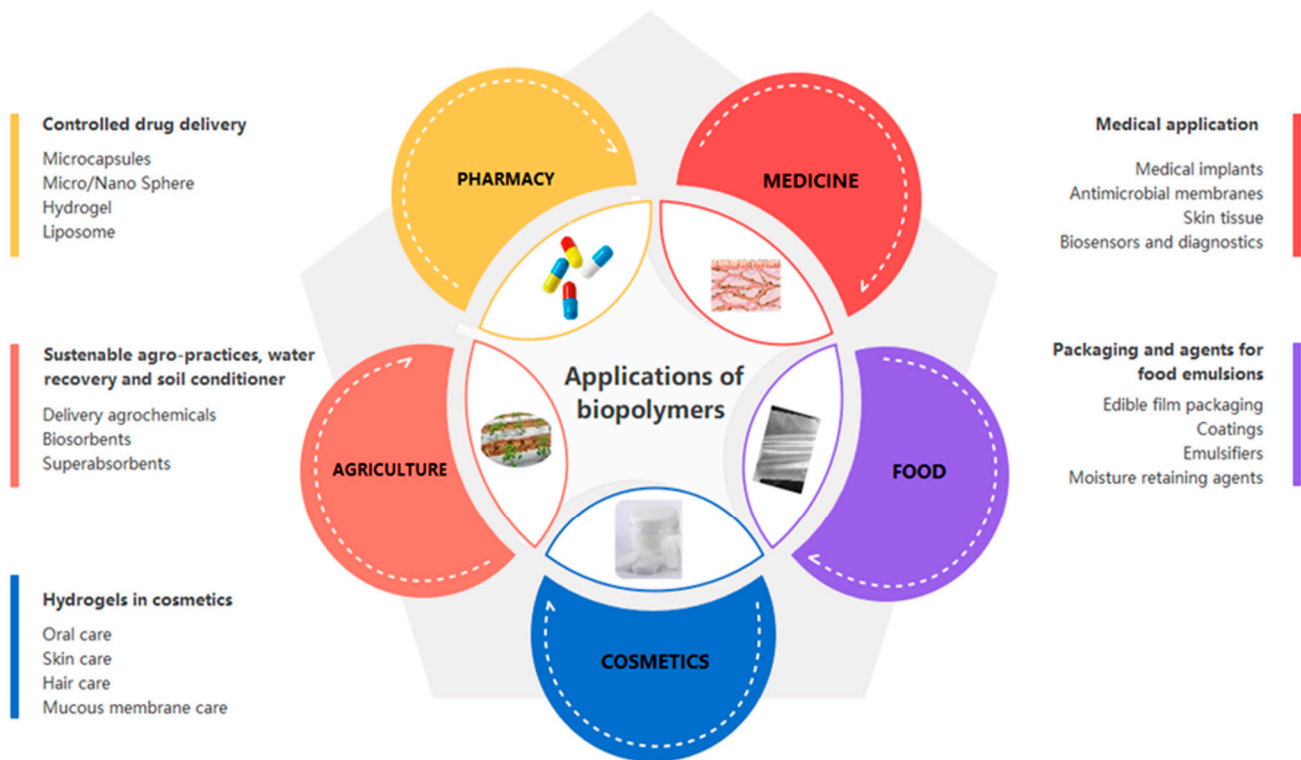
Controlled drug delivery

Microcapsules
Micro/Nano Sphere
Hydrogel
Liposome

PHARMACY

MEDICINE

Medical application

Medical implants
Antimicrobial membranes
Skin tissue
Biosensors and diagnostics

Sustenable agro-practices, water recovery and soil conditioner

Delivery agrochemicals
Biosorbents
Superabsorbents

Applications of biopolymers

AGRICULTURE

FOOD

Packaging and agents for food emulsions

Edible film packaging
Coatings
Emulsifiers
Moisture retaining agents

Hydrogels in cosmetics

Oral care
Skin care
Hair care
Mucous membrane care

COSMETICS